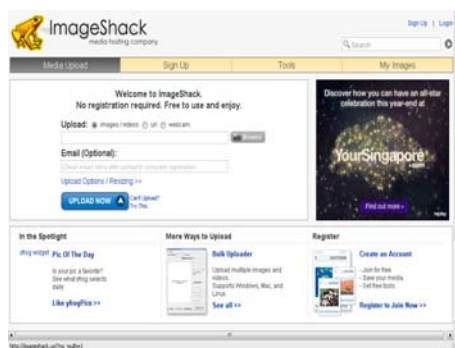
ImageShack
media hosting company

Sign Up | Login

Search

Media Upload | Sign Up | Tools | My Images

Welcome to ImageShack.
No registration required. Free to use and enjoy.

Upload: images / videos url webcam

Browse

Email (Optional):

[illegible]

Upload Options / Resizing >>

UPLOAD NOW

Can't Upload? Try This

Discover how you can have an all-star celebration this year-end at

YourSingapore .com

Find out more »

In the Spotlight

yfrog widget

Pic Of The Day

Is your pic a favorite? See what yfrog selects daily

Like yfrogPics >>

More Ways to Upload

Bulk Uploader

Upload multiple images and videos. Supports Windows, Mac, and Linux

See all >>

Register

Create an Account

- Join for free
- Save your media
- Get free tools

Register to Join Now >>

http://imageshack.us/?no_multi=1